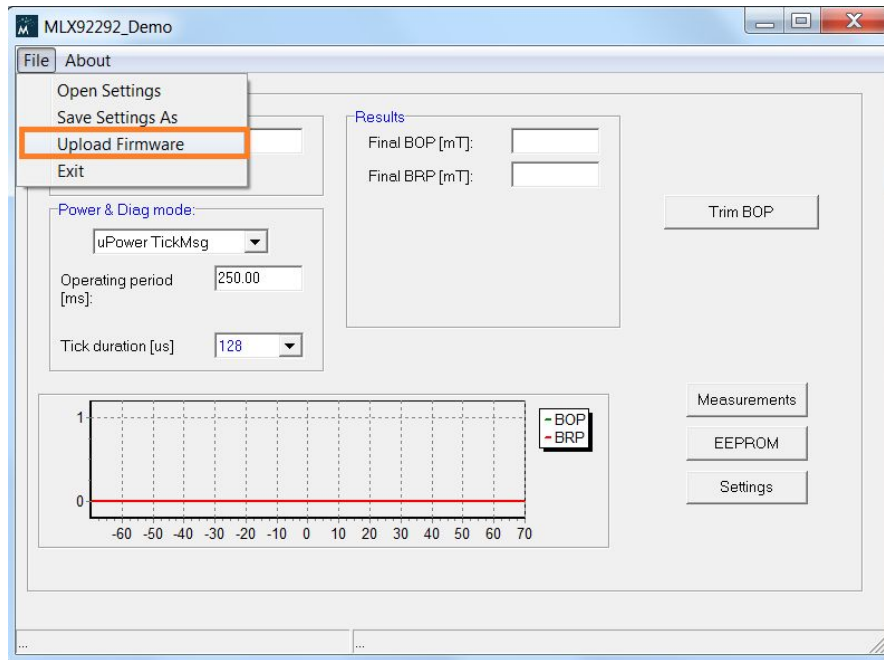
MLX92292_Demo

File About

Open Settings
Save Settings As
Upload Firmware
Exit

Results
Final BOP [mT]:
Final BRP [mT]:

Trim BOP

Power & Diag mode:
uPower TickMsg
Operating period [ms]: 250.00
Tick duration [us] 128

1
0
-60 -50 -40 -30 -20 -10 0 10 20 30 40 50 60 70

BOP
BRP

Measurements
EEPROM
Settings

...
...